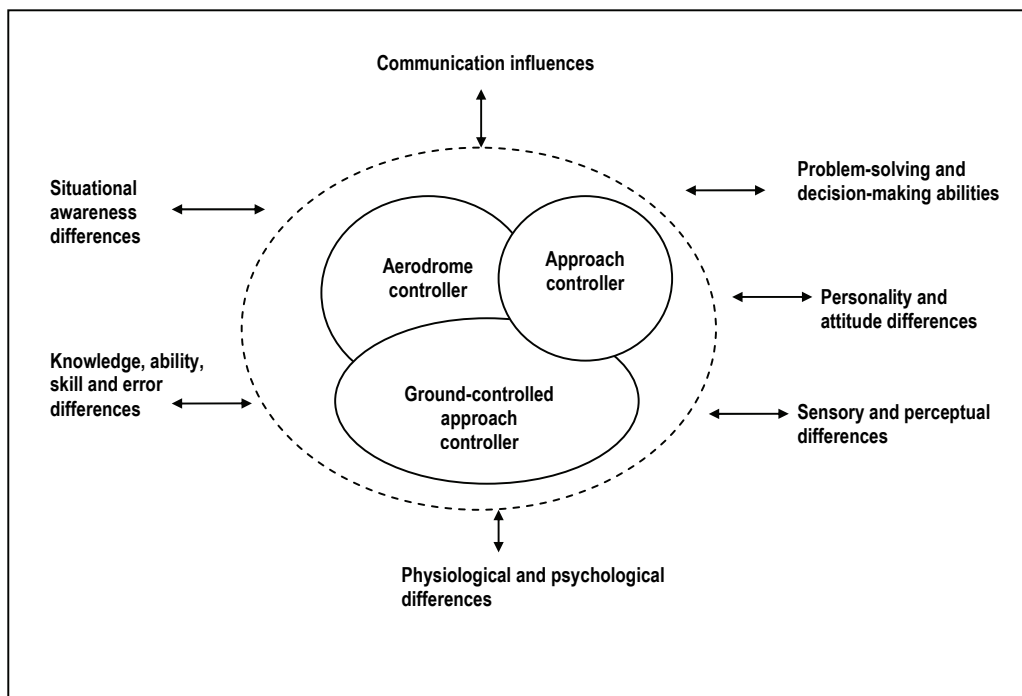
Communication influences

Situational awareness differences

Problem-solving and decision-making abilities

Aerodrome controller

Approach controller

Personality and attitude differences

Knowledge, ability, skill and error differences

Ground-controlled approach controller

Sensory and perceptual differences

Physiological and psychological differences